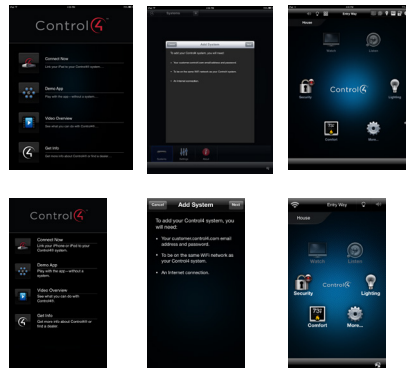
Control4

Connect Now
Link your iPad to your Control4 system...

Demo App
Play with the app – without a system...

Video Overview
See what you can do with Control4...

Get Info
See more about Control4 or find a dealer...

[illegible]

Add System

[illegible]

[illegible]

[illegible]

Entry Way

House

Watch

Listen

Security

Control4

Lighting

Comfort

More...

Control4

Connect Now
Link your iPhone or iPod to your Control4 system.

Demo App
Play with the app – without a system.

Video Overview
See what you can do with Control4.

Get Info
Get more info about Control4 or find a dealer.

Cancel Add System Next

To add your Control4 system, you will need:

• Your customer.control4.com email address and password.

• To be on the same WiFi network as your Control4 system.

• An Internet connection.

Entry Way

House

Watch

Listen

Security

Control4

Lighting

73°

Comfort

More...